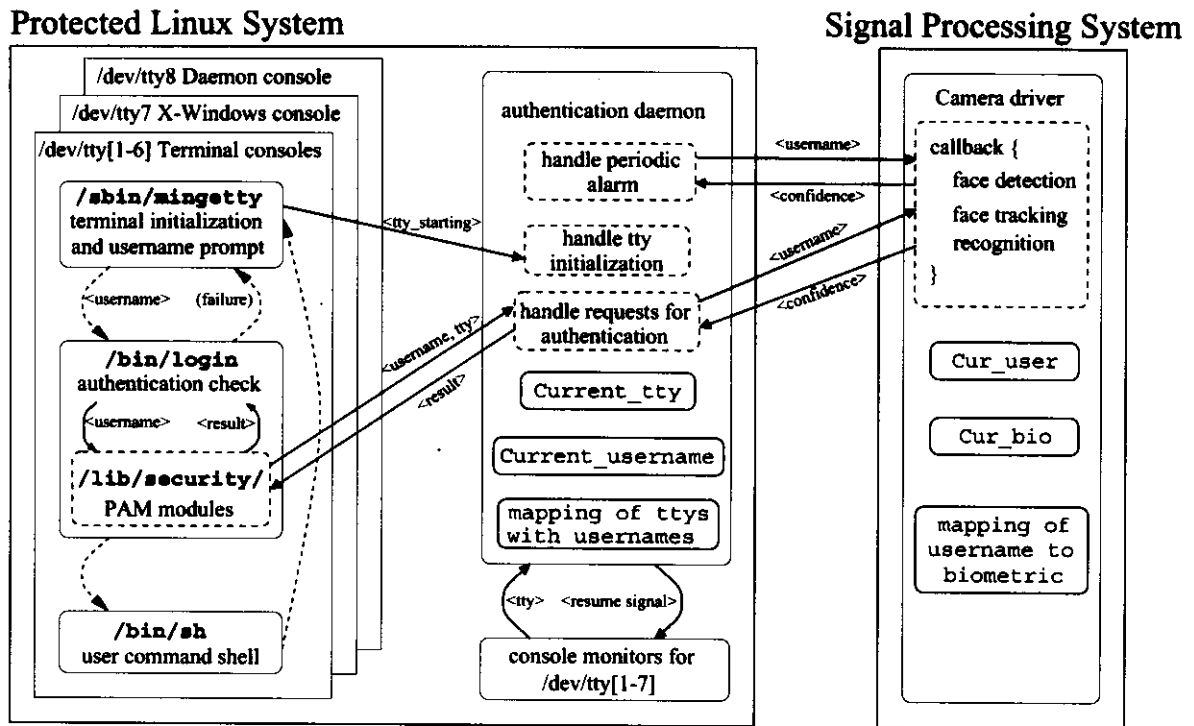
Protected Linux System

/dev/tty8 Daemon console

/dev/tty7 X-Windows console

/dev/tty[1-6] Terminal consoles

/sbin/mingetty
terminal initialization and username prompt

<username>

(failure)

/bin/login
authentication check

<username>

<result>

/lib/security/
PAM modules

/bin/sh
user command shell

<tty_starting>

<username, tty>

<result>

authentication daemon

handle periodic alarm

handle tty initialization

handle requests for authentication

Current_tty

Current_username

mapping of ttys with usernames

<tty>

<resume signal>

console monitors for /dev/tty[1-7]

<username>

<confidence>

<username>

<confidence>

Signal Processing System

Camera driver

callback {
face detection
face tracking
recognition
}

Cur_user

Cur_bio

mapping of username to biometric